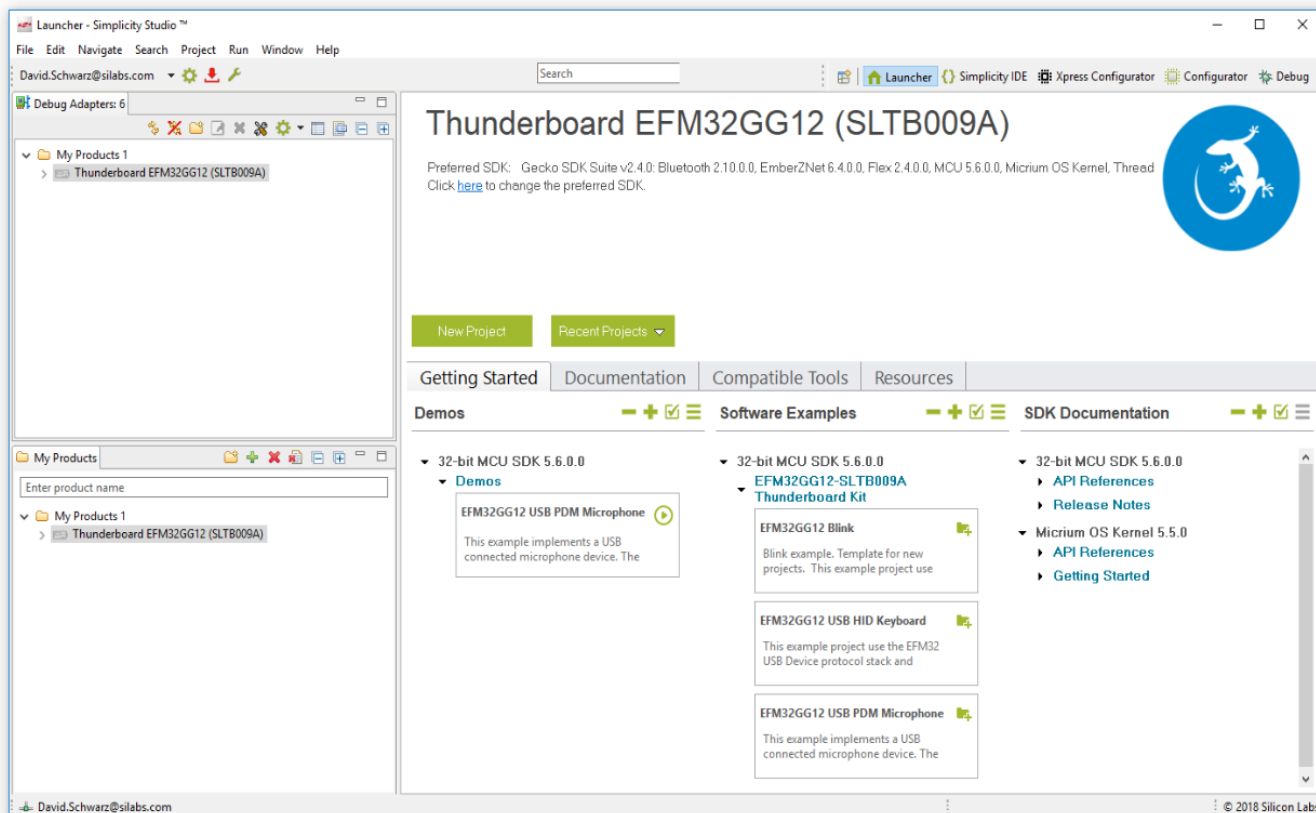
Launcher - Simplicity Studio ™

File Edit Navigate Search Project Run Window Help

David.Schwarz@silabs.com

Search

Launcher Simplicity IDE Xpress Configurator Configurator Debug

Debug Adapters: 6

My Products 1
Thunderboard EFM32GG12 (SLTB009A)

My Products

Enter product name

My Products 1
Thunderboard EFM32GG12 (SLTB009A)

Thunderboard EFM32GG12 (SLTB009A)

Preferred SDK: Gecko SDK Suite v2.4.0: Bluetooth 2.10.0.0, EmberZNet 6.4.0.0, Flex 2.4.0.0, MCU 5.6.0.0, Micrium OS Kernel, Thread
Click here to change the preferred SDK.

New Project

Recent Projects

Getting Started | Documentation | Compatible Tools | Resources

Demos

32-bit MCU SDK 5.6.0.0
Demos

EFM32GG12 USB PDM Microphone
This example implements a USB connected microphone device. The

Software Examples

32-bit MCU SDK 5.6.0.0
EFM32GG12-SLTB009A Thunderboard Kit

EFM32GG12 Blink
Blink example. Template for new projects. This example project use

EFM32GG12 USB HID Keyboard
This example project use the EFM32 USB Device protocol stack and

EFM32GG12 USB PDM Microphone
This example implements a USB connected microphone device. The

SDK Documentation

32-bit MCU SDK 5.6.0.0
API References
Release Notes
Micrium OS Kernel 5.5.0
API References
Getting Started

David.Schwarz@silabs.com

© 2018 Silicon Labs